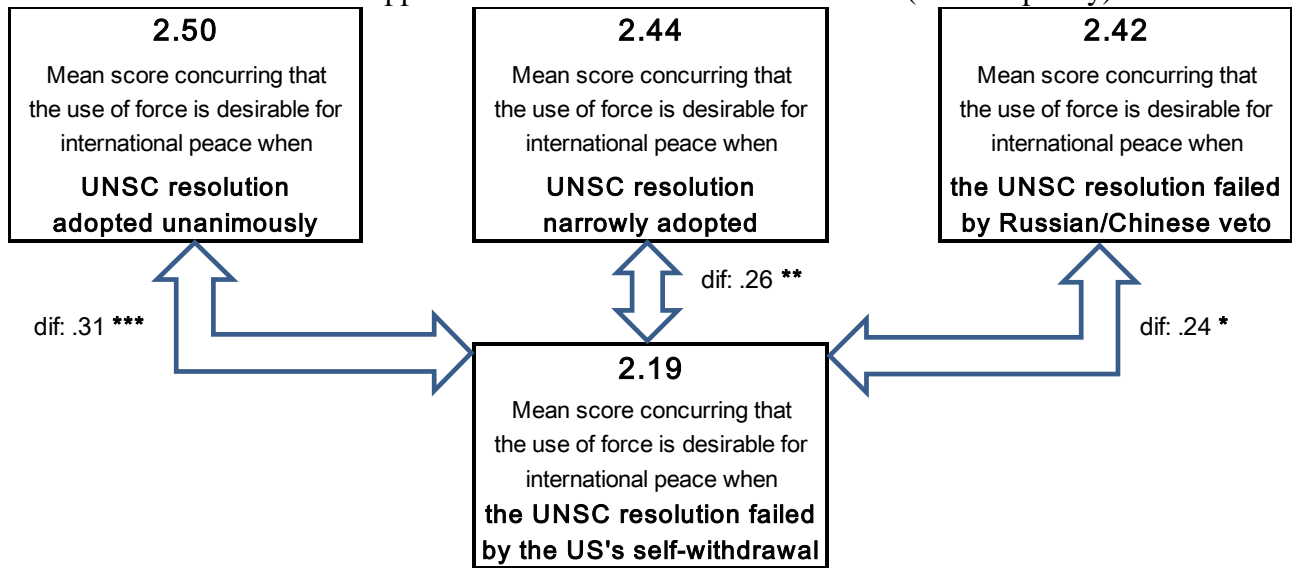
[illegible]

2.50
Mean score concurring that the use of force is desirable for international peace when
**UNSC resolution adopted unanimously**

2.44
Mean score concurring that the use of force is desirable for international peace when
**UNSC resolution narrowly adopted**

2.42
Mean score concurring that the use of force is desirable for international peace when
**the UNSC resolution failed by Russian/Chinese veto**

dif: .31 ***

dif: .26 **

dif: .24 *

2.19
Mean score concurring that the use of force is desirable for international peace when
**the UNSC resolution failed by the US's self-withdrawal**